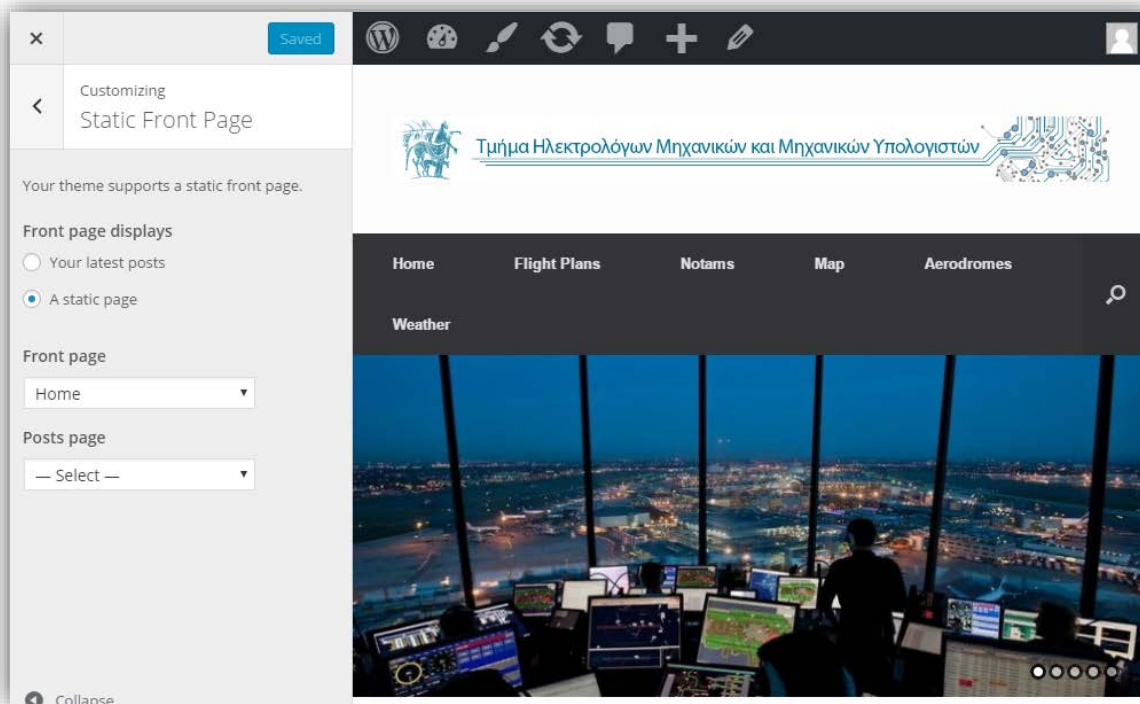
×

Saved

Customizing
Static Front Page

Your theme supports a static front page.

Front page displays

Your latest posts

A static page

Front page

Home

Posts page

— Select —

Collapse

Τμήμα Ηλεκτρολόγων Μηχανικών και Μηχανικών Υπολογιστών

Home

Flight Plans

Notams

Map

Aerodromes

Weather